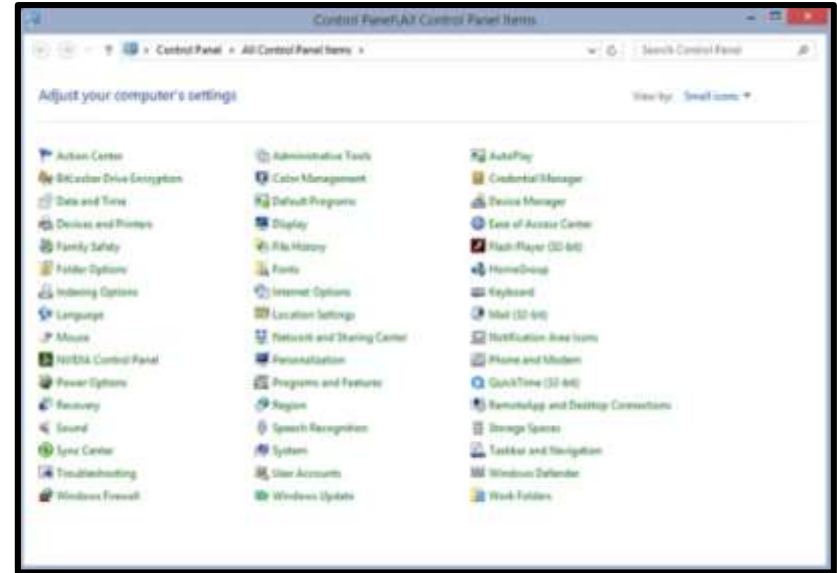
Control Panel\All Control Panel Items

Control Panel > All Control Panel Items >

Search Control Panel

Adjust your computer's settings

View by: Small icons ▾

Action Center
BitLocker Drive Encryption
Date and Time
Devices and Printers
Family Safety
Folder Options
Indexing Options
Language
Mouse
NVIDIA Control Panel
Power Options
Recovery
Sound
Sync Center
Troubleshooting
Windows Firewall

Administrative Tools
Color Management
Default Programs
Display
File History
Fonts
Internet Options
Location Settings
Network and Sharing Center
Personalization
Programs and Features
Region
Speech Recognition
System
User Accounts
Windows Update

AutoPlay
Credential Manager
Device Manager
Ease of Access Center
Flash Player (32-bit)
HomeGroup
Keyboard
Mail (32-bit)
Notification Area Icons
Phone and Modem
QuickTime (32-bit)
RemoteApp and Desktop Connections
Storage Spaces
Taskbar and Navigation
Windows Defender
Work Folders